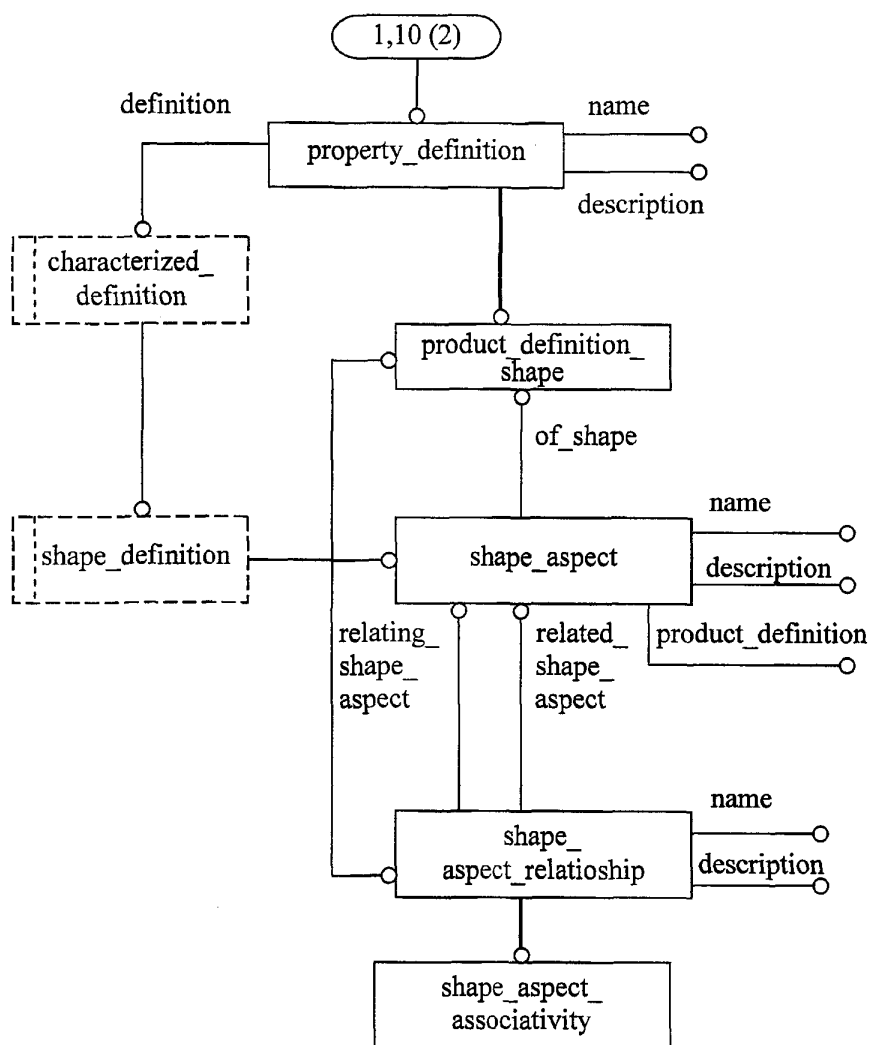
1,10 (2)

definition

property_definition

name

description

characterized_ definition

product_definition_ shape

of_shape

shape_definition

shape_aspect

name

description

product_definition

relating_ shape_ aspect

related_ shape_ aspect

name

shape_ aspect_relatioship

description

shape_aspect_ associativity